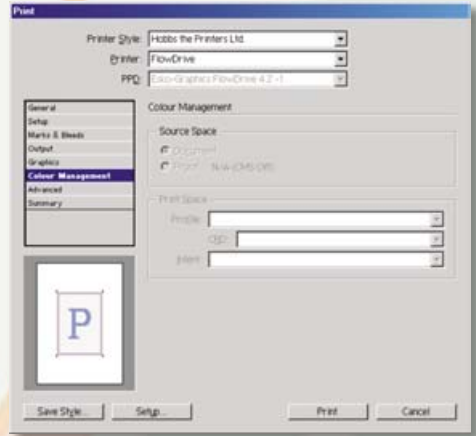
Print

Printer Style: Hobbs the Printers Ltd.

Printer: FlowDrive

PPD: Esko-Graphics FlowDrive 4.2-1

General
Setup
Marks & Bleeds
Output
Graphics
Colour Management
Advanced
Summary

Colour Management

Source Space

Document

Proof: N/A (CMS Off)

Print Space

Profile:

CRD:

Intent:

P

Save Style... Setup... Print Cancel